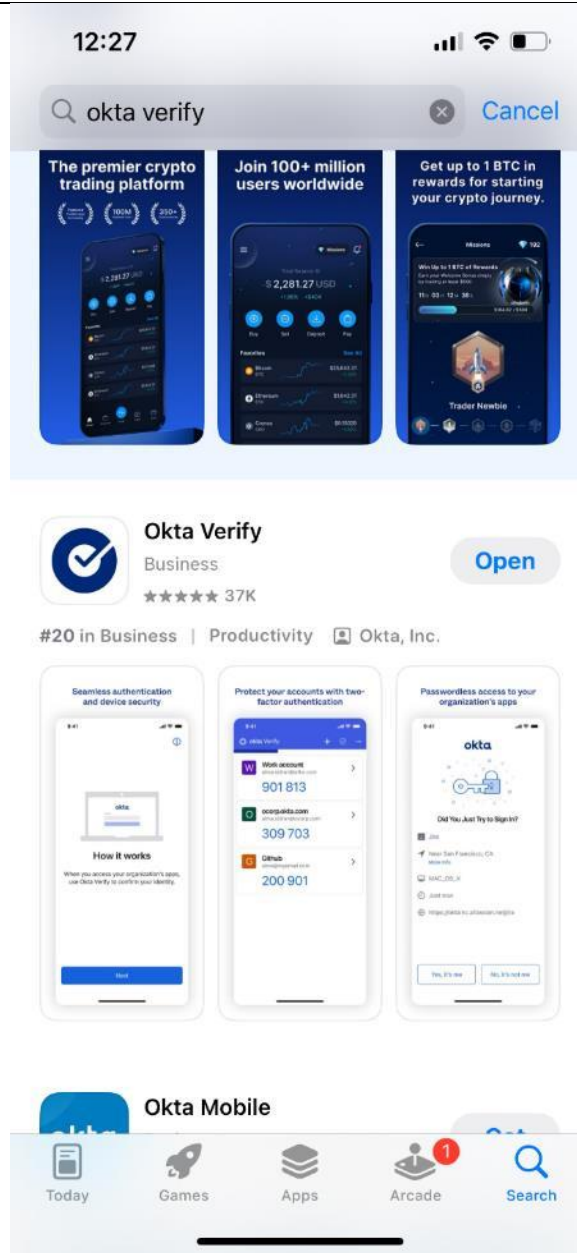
12:27

okta verify

Cancel

The premier crypto trading platform

100M

350+

$ 2,281.27 USD

Join 100+ million users worldwide

$ 2,281.27 USD

Buy

Sell

Deposit

Pay

Favorites

See All

Bitcoin

Ethereum

Cronos

Get up to 1 BTC in rewards for starting your crypto journey.

Missions

Win Up to 1 BTC of Rewards

Trader Newbie

Okta Verify

Business

★★★★★ 37K

Open

#20 in Business | Productivity | Okta, Inc.

Seamless authentication and device security

okta

How it works

When you access your organization's apps, use Okta Verify to confirm your identity.

Next

Protect your accounts with two-factor authentication

Okta Verify

Work account

901 813

acorp.okta.com

309 703

GitHub

200 901

Passwordless access to your organization's apps

okta

Did You Just Try to Sign In?

San Francisco, CA

Just now

Yes, it's me

No, it's not me

Okta Mobile

Today

Games

Apps

1

Arcade

Search